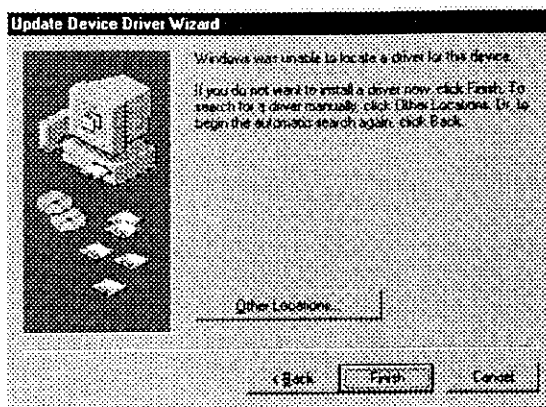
Update Device Driver Wizard

Windows was unable to locate a driver for this device.

If you do not want to install a driver now, click Finish. To search for a driver manually, click Other Locations. Or, to begin the automatic search again, click Back.

Other Locations...

< Back

Finish

Cancel